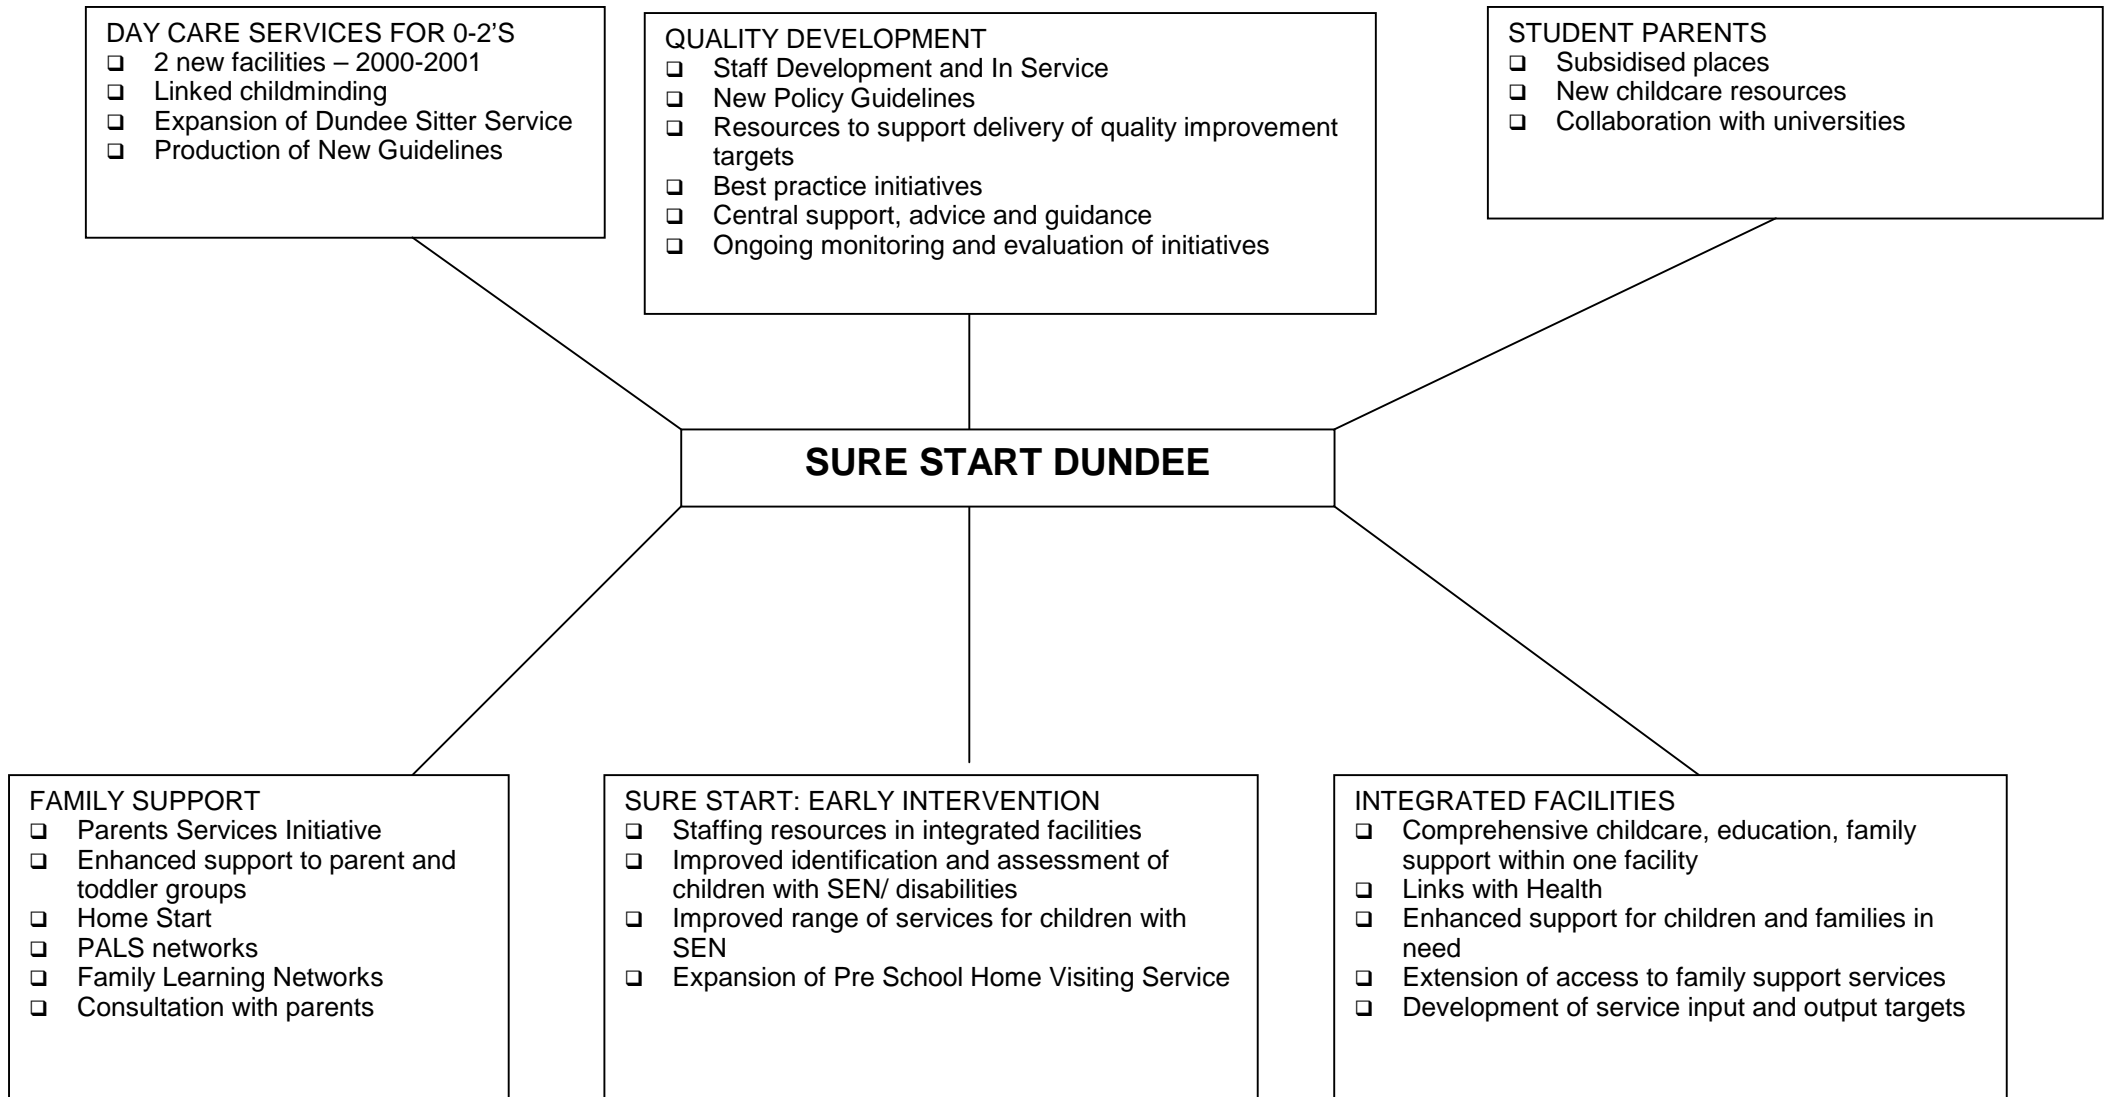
DAY CARE SERVICES FOR 0-2'S
- 2 new facilities – 2000-2001
- Linked childminding
- Expansion of Dundee Sitter Service
- Production of New Guidelines

QUALITY DEVELOPMENT
- Staff Development and In Service
- New Policy Guidelines
- Resources to support delivery of quality improvement targets
- Best practice initiatives
- Central support, advice and guidance
- Ongoing monitoring and evaluation of initiatives

STUDENT PARENTS
- Subsidised places
- New childcare resources
- Collaboration with universities

SURE START DUNDEE

FAMILY SUPPORT
- Parents Services Initiative
- Enhanced support to parent and toddler groups
- Home Start
- PALS networks
- Family Learning Networks
- Consultation with parents

SURE START: EARLY INTERVENTION
- Staffing resources in integrated facilities
- Improved identification and assessment of children with SEN/ disabilities
- Improved range of services for children with SEN
- Expansion of Pre School Home Visiting Service

INTEGRATED FACILITIES
- Comprehensive childcare, education, family support within one facility
- Links with Health
- Enhanced support for children and families in need
- Extension of access to family support services
- Development of service input and output targets